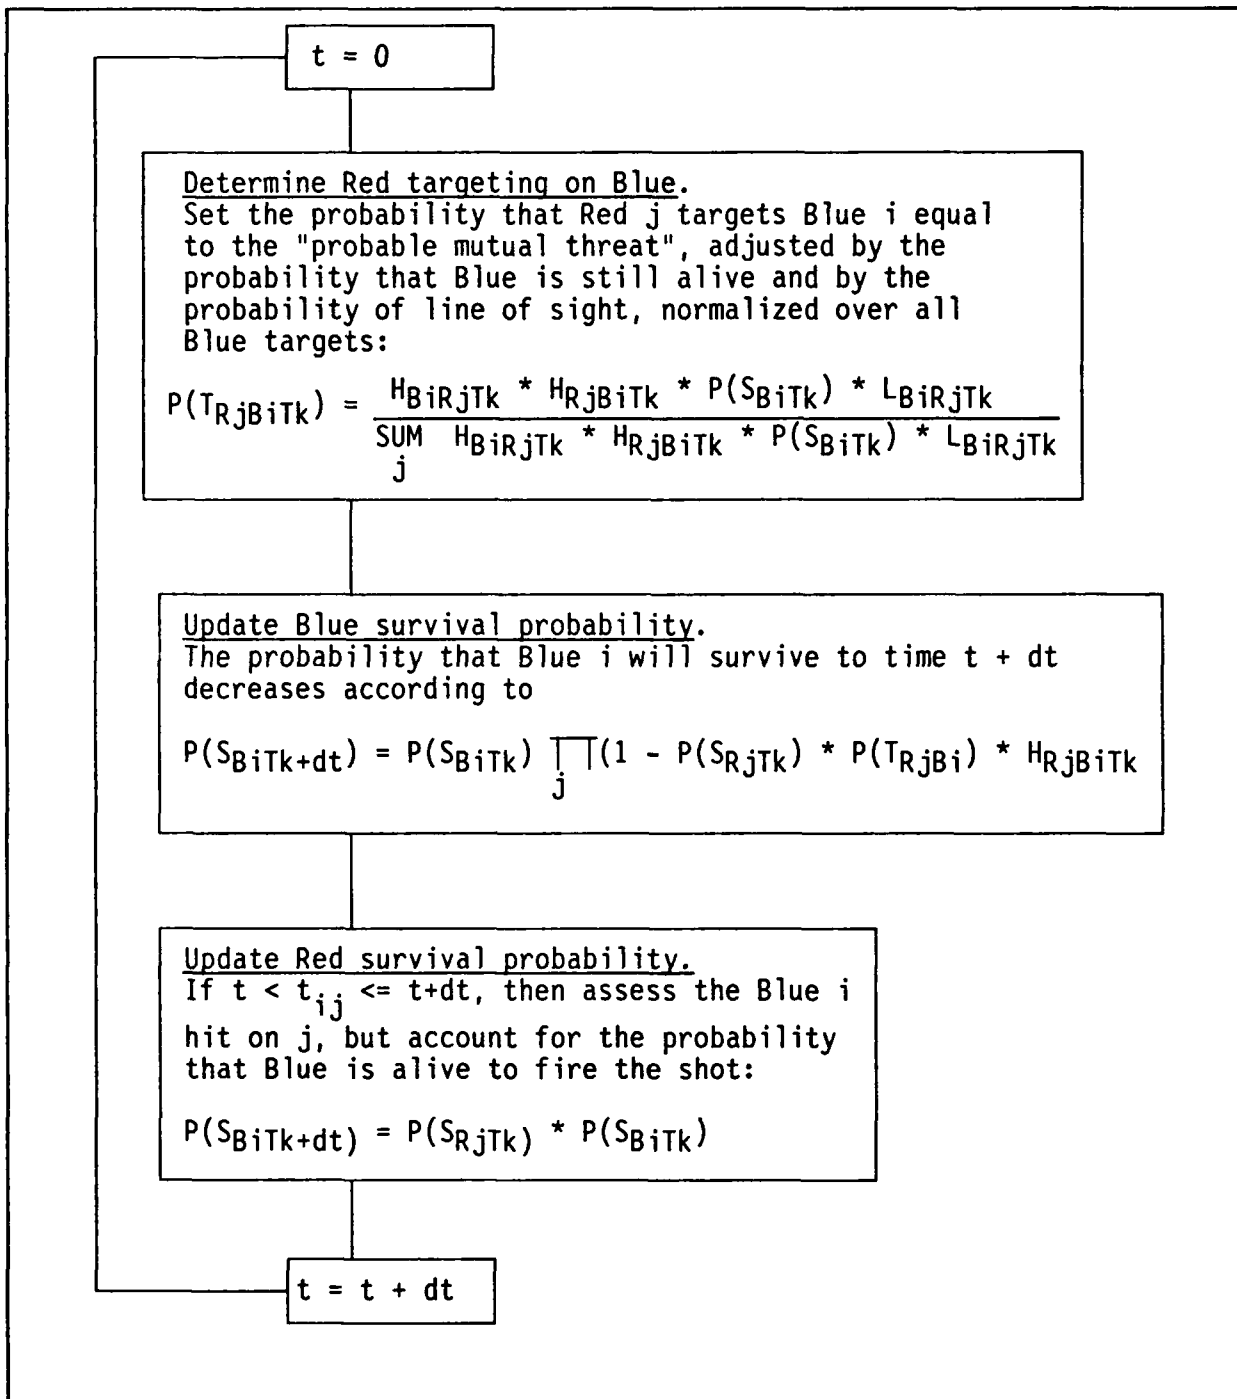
t = 0

Determine Red targeting on Blue.
Set the probability that Red j targets Blue i equal to the "probable mutual threat", adjusted by the probability that Blue is still alive and by the probability of line of sight, normalized over all Blue targets:

$P(T_{RjBiTk}) = \frac{H_{BiRjTk} * H_{RjBiTk} * P(S_{BiTk}) * L_{BiRjTk}}{\text{SUM}_{j} \; H_{BiRjTk} * H_{RjBiTk} * P(S_{BiTk}) * L_{BiRjTk}}$

Update Blue survival probability.
The probability that Blue i will survive to time t + dt decreases according to

$P(S_{BiTk+dt}) = P(S_{BiTk}) \prod_{j}(1 - P(S_{RjTk}) * P(T_{RjBi}) * H_{RjBiTk}$

Update Red survival probability.
If $t < t_{ij} <= t+dt$, then assess the Blue i hit on j, but account for the probability that Blue is alive to fire the shot:

$P(S_{BiTk+dt}) = P(S_{RjTk}) * P(S_{BiTk})$

t = t + dt